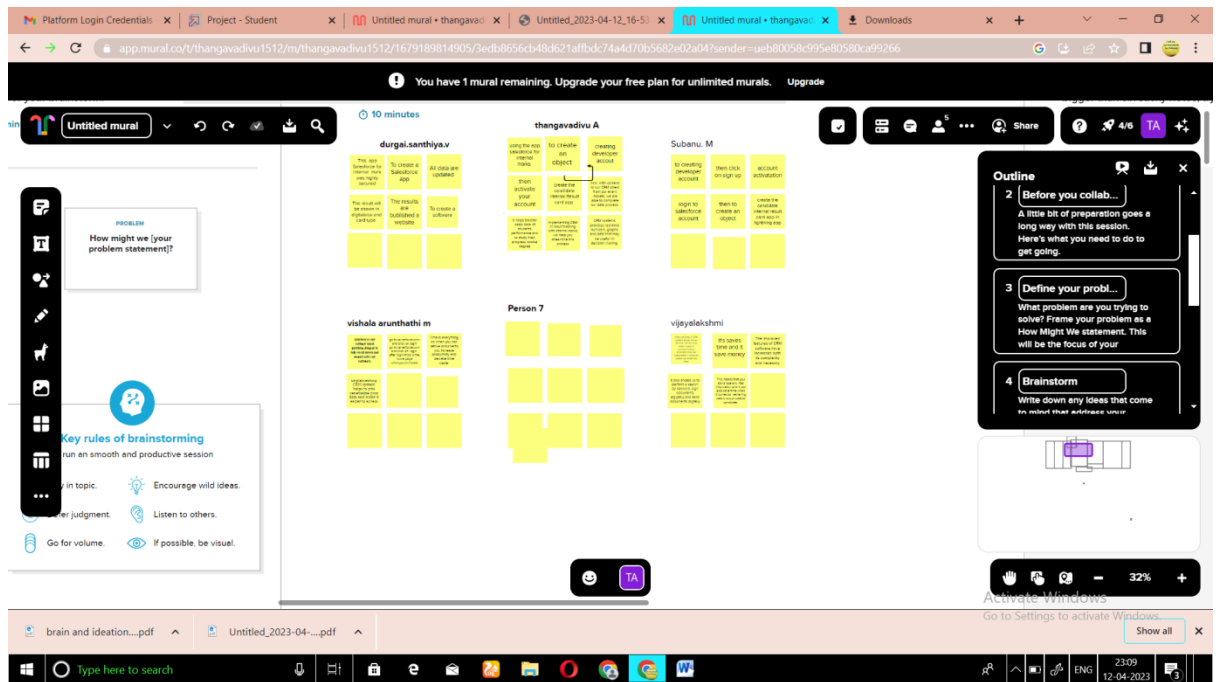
Platform Login Credentials | Project - Student | Untitled mural • thangavad | Untitled_2023-04-12_16-53 | Untitled mural • thangavad | Downloads

app.mural.co/t/thangavadivu1512/m/thangavadivu1512/1679189814905/3edb8656cb48d621affbdc74a4d70b5682e02a04?sender=ueb80058c995e80580ca99266

You have 1 mural remaining. Upgrade your free plan for unlimited murals. Upgrade

Untitled mural

10 minutes

Share

4/6 TA

PROBLEM
How might we [your problem statement]?

Key rules of brainstorming
run an smooth and productive session

y in topic.
Encourage wild ideas.
r judgment.
Listen to others.
Go for volume.
If possible, be visual.

durgai.santhiya.v

This app Salesforce for internal more was highly secured
To create a Salesforce app
All data are updated
The result will be shown in lightning and card type
The results are published a website
To create a software

thangavadivu A

using the app salesforce for internal manu
to create an object
creating developer account
then activate your account
create the candidate interval Result card app
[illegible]
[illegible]
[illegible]
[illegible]

Subanu. M

to creating developer account
then click on sign up
account activatation
login to salesforce account
then to create an object
create the candidate internal result card app in lightning app

Person 7

vishala arunthathi m

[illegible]

vijayalakshmi

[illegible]
It's saves time and it save money
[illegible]
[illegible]
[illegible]

Outline

2 Before you collab...
A little bit of preparation goes a long way with this session. Here's what you need to do to get going.

3 Define your probl...
What problem are you trying to solve? Frame your problem as a How Might We statement. This will be the focus of your

4 Brainstorm
Write down any ideas that come to mind that address your

TA

32%

Activate Windows
Go to Settings to activate Windows.

brain and ideation....pdf | Untitled_2023-04-....pdf | Show all

Type here to search

ENG 23:09 12-04-2023